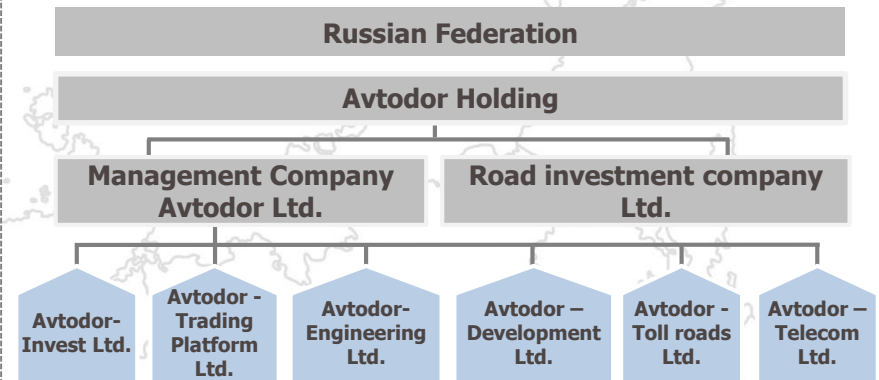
Russian Federation

Avtodor Holding

Management Company Avtodor Ltd.

Road investment company Ltd.

Avtodor-Invest Ltd.

Avtodor - Trading Platform Ltd.

Avtodor-Engineering Ltd.

Avtodor – Development Ltd.

Avtodor - Toll roads Ltd.

Avtodor – Telecom Ltd.